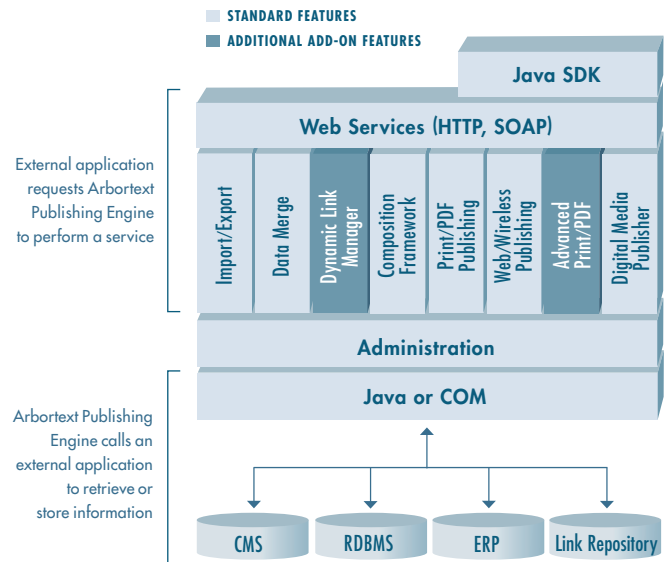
STANDARD FEATURES
ADDITIONAL ADD-ON FEATURES

Java SDK

Web Services (HTTP, SOAP)

External application requests Arbortext Publishing Engine to perform a service

Import/Export

Data Merge

Dynamic Link Manager

Composition Framework

Print/PDF Publishing

Web/Wireless Publishing

Advanced Print/PDF

Digital Media Publisher

Administration

Java or COM

Arbortext Publishing Engine calls an external application to retrieve or store information

CMS

RDBMS

ERP

Link Repository